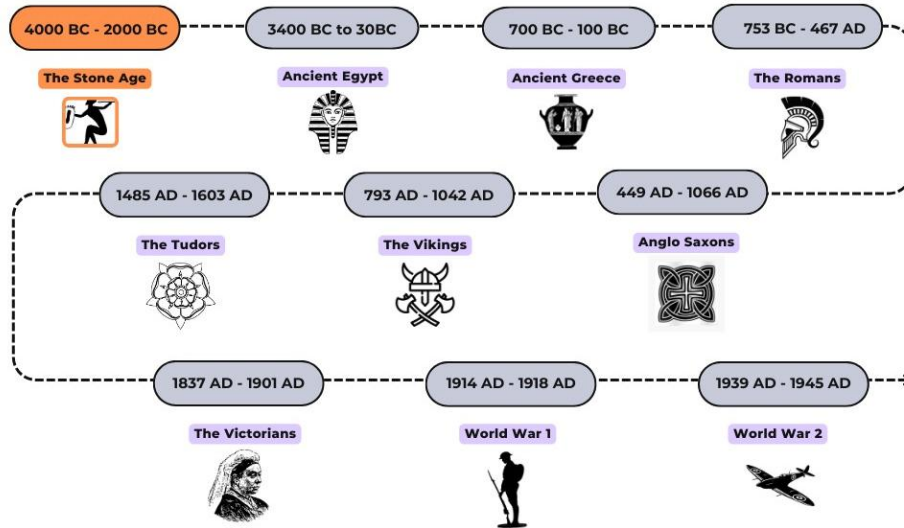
4000 BC - 2000 BC
The Stone Age

3400 BC to 30BC
Ancient Egypt

700 BC - 100 BC
Ancient Greece

753 BC - 467 AD
The Romans

449 AD - 1066 AD
Anglo Saxons

793 AD - 1042 AD
The Vikings

1485 AD - 1603 AD
The Tudors

1837 AD - 1901 AD
The Victorians

1914 AD - 1918 AD
World War 1

1939 AD - 1945 AD
World War 2